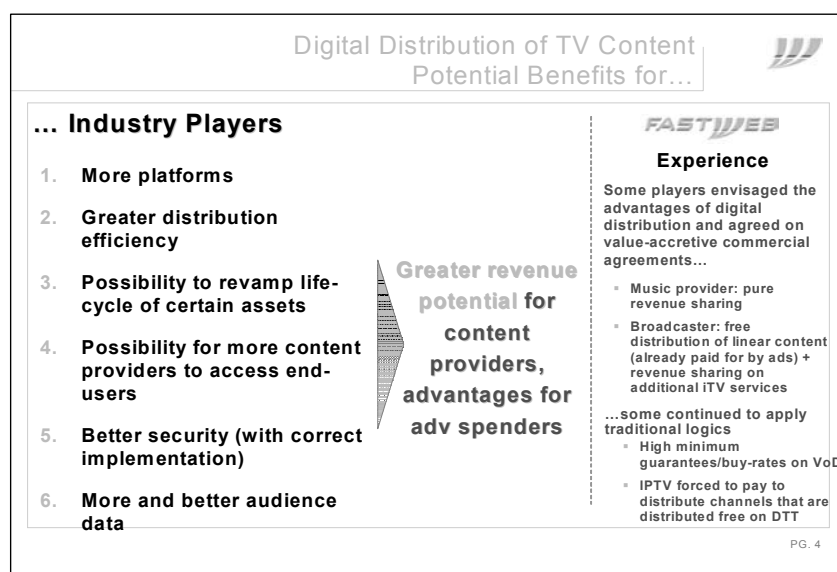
Digital Distribution of TV Content
Potential Benefits for…

… Industry Players

1. More platforms

2. Greater distribution efficiency

3. Possibility to revamp life-cycle of certain assets

4. Possibility for more content providers to access end-users

5. Better security (with correct implementation)

6. More and better audience data

Greater revenue potential for content providers, advantages for adv spenders

FASTWEB

Experience

Some players envisaged the advantages of digital distribution and agreed on value-accretive commercial agreements…

- Music provider: pure revenue sharing
- Broadcaster: free distribution of linear content (already paid for by ads) + revenue sharing on additional iTV services

…some continued to apply traditional logics

- High minimum guarantees/buy-rates on VoD
- IPTV forced to pay to distribute channels that are distributed free on DTT

PG. 4